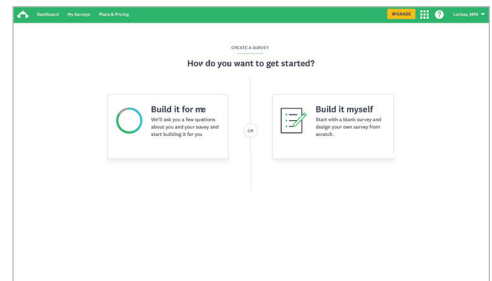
Dashboard My Surveys Plans & Pricing

UPGRADE

Larissa_MMS

CREATE A SURVEY

Hov do you want to get started?

Build it for me

We'll ask you a few questions about you and your savey and start building it for you.

OR

Build it myself

Start with a blank survey and design your own survey from scratch.